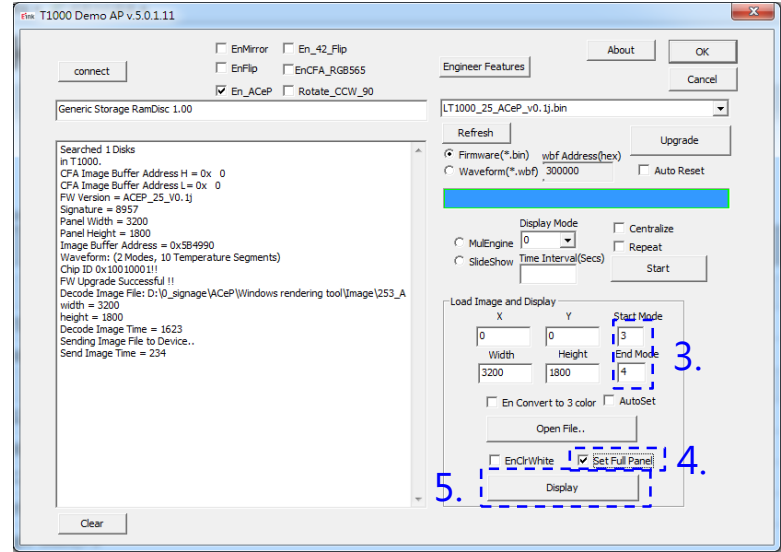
E Ink T1000 Demo AP v.5.0.1.11

EnMirror
En_42_Flip
connect
EnFlip
EnCFA_RGB565
En_ACeP
Rotate_CCW_90
Engineer Features
About
OK
Cancel

Generic Storage RamDisc 1.00
LT1000_25_ACeP_v0.1j.bin
Refresh
Upgrade
Firmware(*.bin)
wbf Address(hex)
Auto Reset
Waveform(*.wbf)
300000

Searched 1 Disks
in T1000.
CFA Image Buffer Address H = 0x 0
CFA Image Buffer Address L= 0x 0
FW Version = ACEP_25_V0.1j
Signature = 8957
Panel Width = 3200
Panel Height = 1800
Image Buffer Address = 0x5B4990
Waveform: (2 Modes, 10 Temperature Segments)
Chip ID 0x10010001!!
FW Upgrade Successful !!
Decode Image File: D:\0_signage\ACeP\Windows rendering tool\Image\253_A
width = 3200
height = 1800
Decode Image Time = 1623
Sending Image File to Device..
Send Image Time = 234

Display Mode
0
Centralize
MulEngine
Repeat
SlideShow
Time Interval(Secs)
Start

Load Image and Display
X
Y
Start Mode
0
0
3
Width
Height
End Mode
3.
3200
1800
4
En Convert to 3 color
AutoSet
Open File..
EnClrWhite
Set Full Panel
4.
5.
Display
Clear